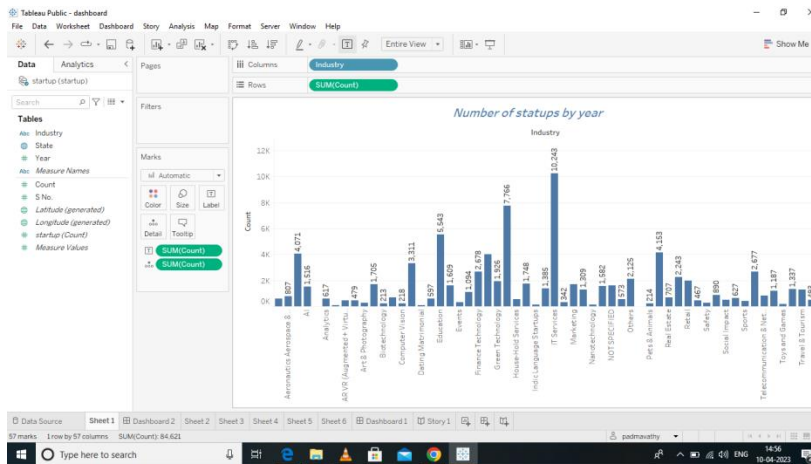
Tableau Public - dashboard

File Data Worksheet Dashboard Story Analysis Map Format Server Window Help

Entire View

Show Me

Data Analytics

startup (startup)

Search

Tables

Industry
State
Year
Measure Names
Count
S No.
Latitude (generated)
Longitude (generated)
startup (Count)
Measure Values

Pages

Filters

Marks

Automatic

Color Size Label

Detail Tooltip

SUM(Count)
SUM(Count)

Columns Industry

Rows SUM(Count)

Number of statups by year

Industry

12K
10K
8K
6K
4K
2K
0K

Count

807
4,071
1,516
617
479
1,705
213
218
3,311
597
6,543
1,609
1,094
2,678
1,926
7,766
1,748
1,385
10,243
342
1,309
1,582
573
2,125
214
4,153
707
2,243
467
890
627
2,677
1,187
1,337

Aeronautics Aerospace &...
AI
Analytics
AR VR (Augmented + Virtu...
Art & Photography
Biotechnology
Computer Vision
Dating Matrimonial
Education
Events
Finance Technology
Green Technology
House-Hold Services
Indic Language Startups
IT Services
Marketing
Nanotechnology
NOT SPECIFIED
Others
Pets & Animals
Real Estate
Retail
Safety
Social Impact
Sports
Telecommunication & Net...
Toys and Games
Travel & Tourism

Data Source Sheet 1 Dashboard 2 Sheet 2 Sheet 3 Sheet 4 Sheet 5 Sheet 6 Dashboard 1 Story 1

57 marks 1 row by 57 columns SUM(Count): 84,621

padmavathy

Type here to search

ENG 14:56 10-04-2023